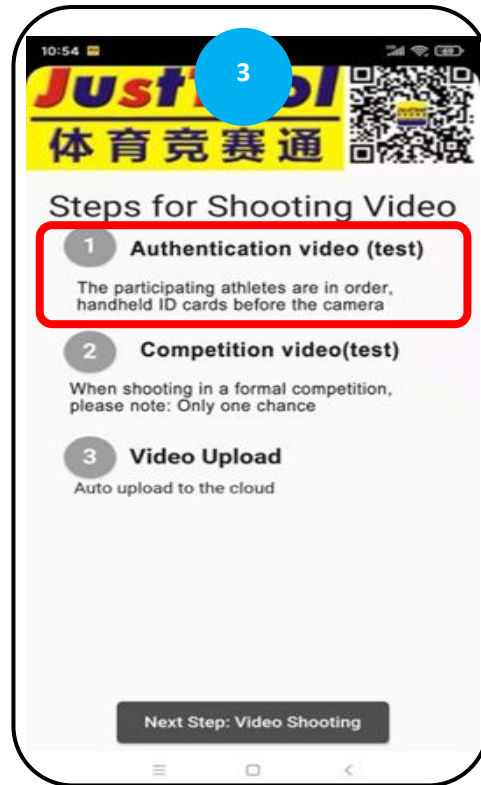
10:54

3

Just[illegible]l

体育竞赛通

Steps for Shooting Video

1 Authentication video (test)

The participating athletes are in order, handheld ID cards before the camera

2 Competition video(test)

When shooting in a formal competition, please note: Only one chance

3 Video Upload

Auto upload to the cloud

Next Step: Video Shooting